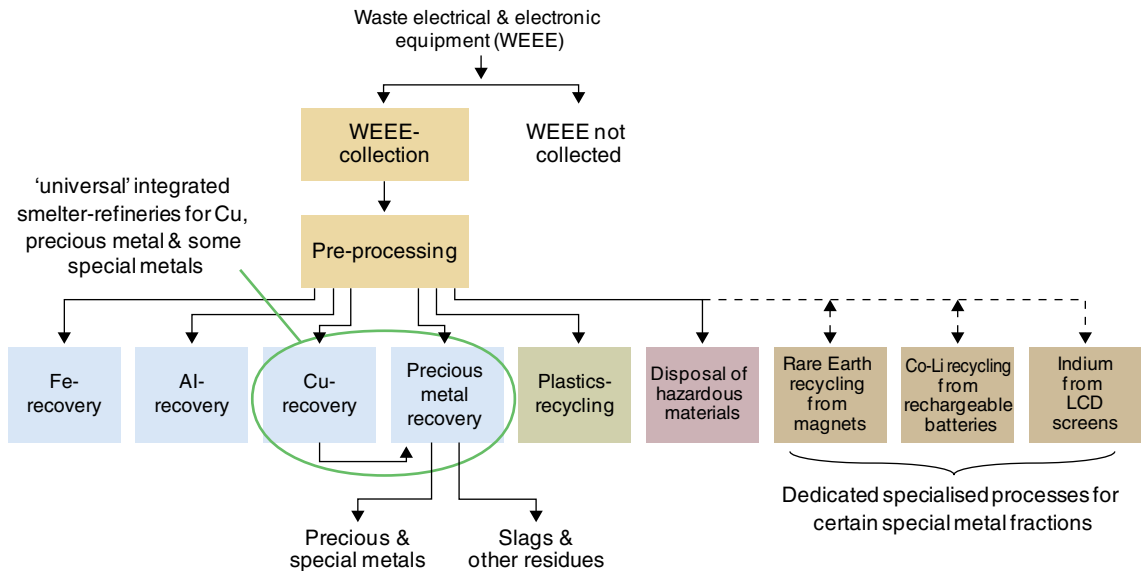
Waste electrical & electronic equipment (WEEE)

WEEE-collection

WEEE not collected

'universal' integrated smelter-refineries for Cu, precious metal & some special metals

Pre-processing

Fe-recovery

Al-recovery

Cu-recovery

Precious metal recovery

Plastics-recycling

Disposal of hazardous materials

Rare Earth recycling from magnets

Co-Li recycling from rechargeable batteries

Indium from LCD screens

Precious & special metals

Slags & other residues

Dedicated specialised processes for certain special metal fractions